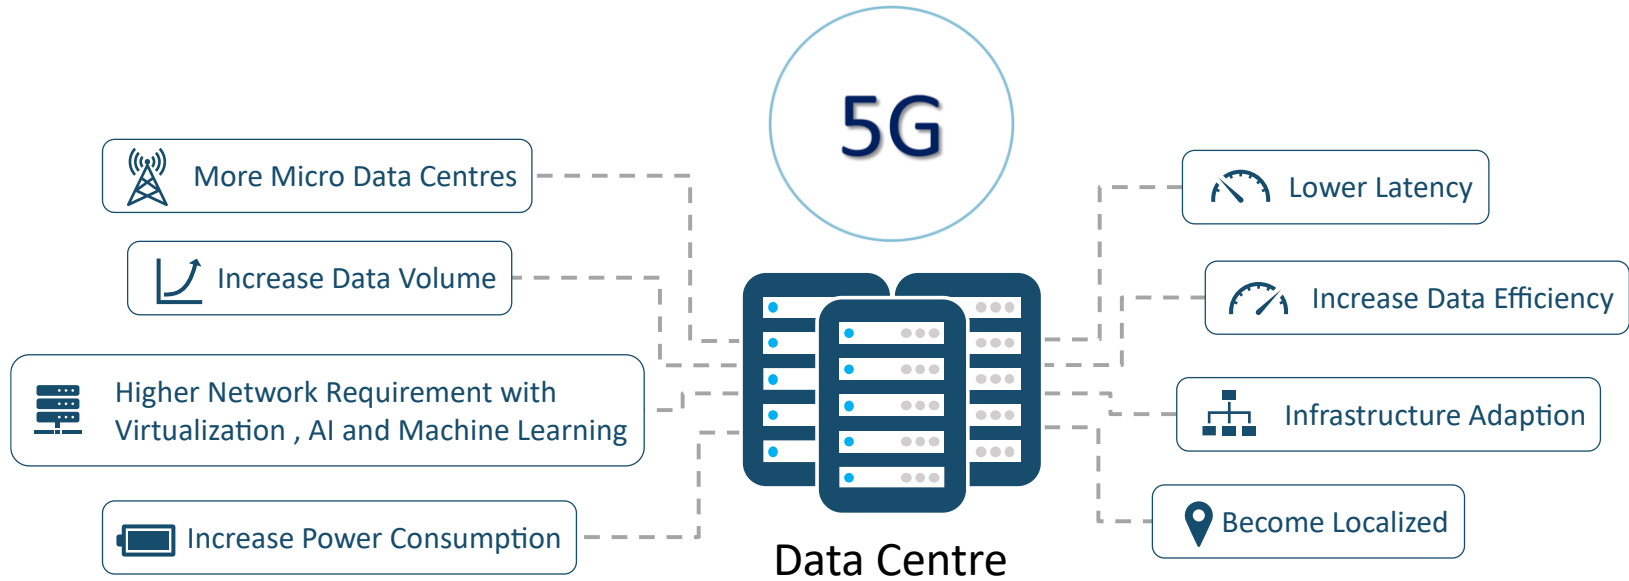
5G

More Micro Data Centres

Increase Data Volume

Higher Network Requirement with Virtualization , AI and Machine Learning

Increase Power Consumption

Lower Latency

Increase Data Efficiency

Infrastructure Adaption

Become Localized

Data Centre